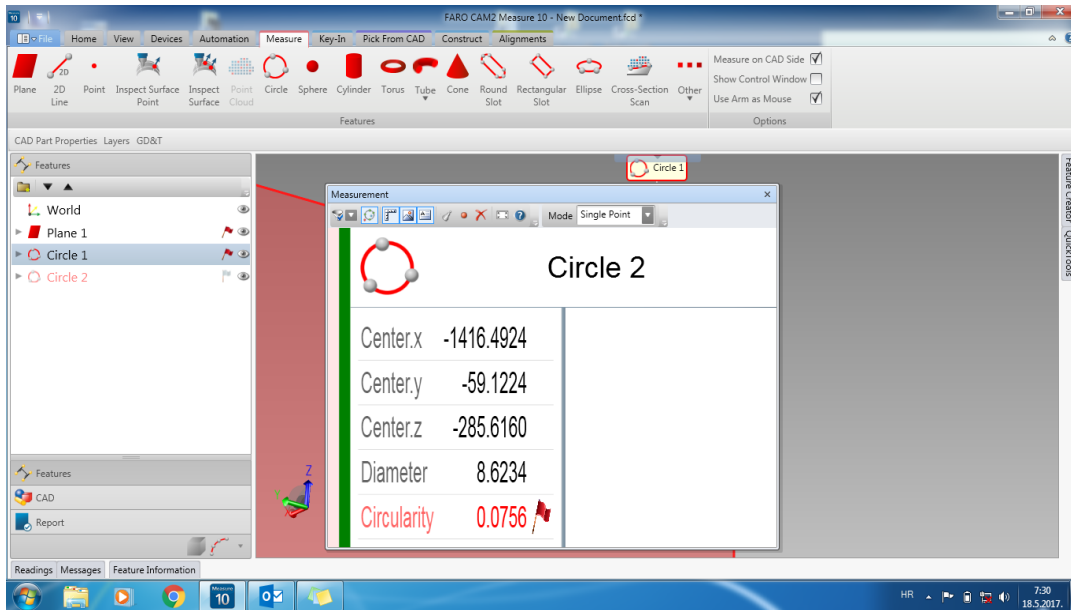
FARO CAM2 Measure 10 - New Document.fcd *

File Home View Devices Automation Measure Key-In Pick From CAD Construct Alignments

Plane 2D Line Point Inspect Surface Point Inspect Surface Point Cloud Circle Sphere Cylinder Torus Tube Cone Round Slot Rectangular Slot Ellipse Cross-Section Scan Other

Features

Measure on CAD Side ☑
Show Control Window ☐
Use Arm as Mouse ☑

Options

CAD Part Properties Layers GD&T

Features

World
Plane 1
Circle 1
Circle 2

Circle 1

Feature Creator Quicktools

Measurement

Mode Single Point

Circle 2

| | |
|---|---|
| Center.x | -1416.4924 |
| Center.y | -59.1224 |
| Center.z | -285.6160 |
| Diameter | 8.6234 |
| Circularity | 0.0756 |

Z

Features
CAD
Report

Readings Messages Feature Information

Measure 10

HR 7:30 18.5.2017.